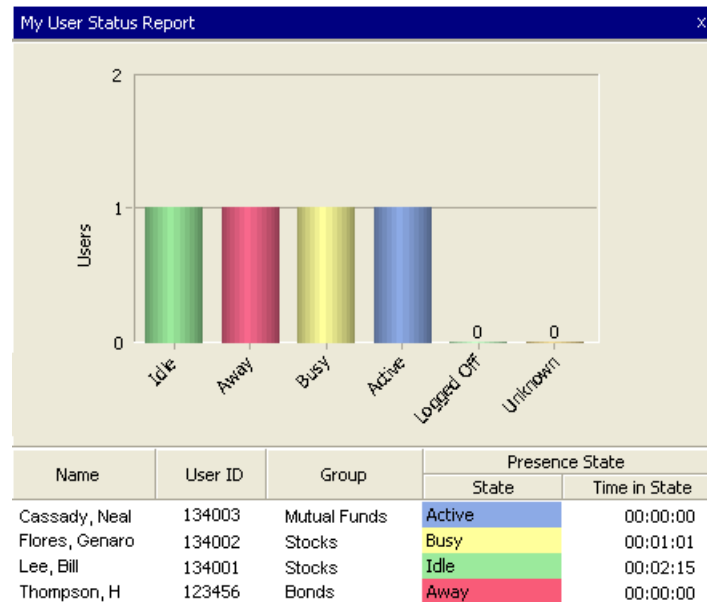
My User Status Report

x

2

1

0

Users

0

0

Idle

Away

Busy

Active

Logged Off

Unknown

| Name | User ID | Group | Presence State: State | Presence State: Time in State |
|---|---|---|---|---|
| Cassady, Neal | 134003 | Mutual Funds | Active | 00:00:00 |
| Flores, Genaro | 134002 | Stocks | Busy | 00:01:01 |
| Lee, Bill | 134001 | Stocks | Idle | 00:02:15 |
| Thompson, H | 123456 | Bonds | Away | 00:00:00 |